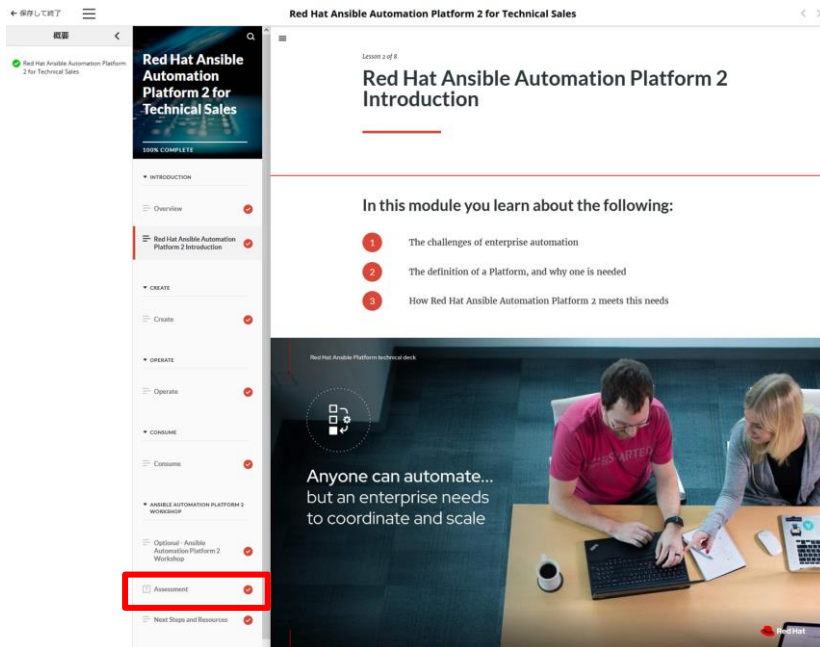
← 保存して終了

Red Hat Ansible Automation Platform 2 for Technical Sales

概要

Red Hat Ansible Automation Platform 2 for Technical Sales

Red Hat Ansible Automation Platform 2 for Technical Sales

100% COMPLETE

INTRODUCTION

Overview

Red Hat Ansible Automation Platform 2 Introduction

CREATE

Create

OPERATE

Operate

CONSUME

Consume

ANSIBLE AUTOMATION PLATFORM 2 WORKSHOP

Optional - Ansible Automation Platform 2 Workshop

Assessment

Next Steps and Resources

Lesson 2 of 8

Red Hat Ansible Automation Platform 2 Introduction

In this module you learn about the following:

1 The challenges of enterprise automation

2 The definition of a Platform, and why one is needed

3 How Red Hat Ansible Automation Platform 2 meets this needs

Red Hat Ansible Platform technical deck

Anyone can automate... but an enterprise needs to coordinate and scale

Red Hat